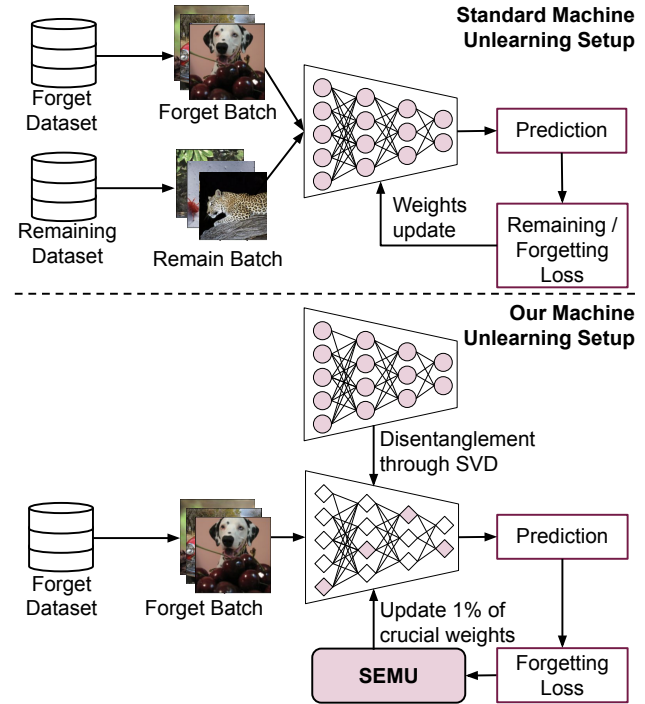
Standard Machine Unlearning Setup

Forget Dataset

Forget Batch

Remaining Dataset

Remain Batch

Prediction

Weights update

Remaining / Forgetting Loss

Our Machine Unlearning Setup

Disentanglement through SVD

Forget Dataset

Forget Batch

Prediction

Update 1% of crucial weights

SEMU

Forgetting Loss